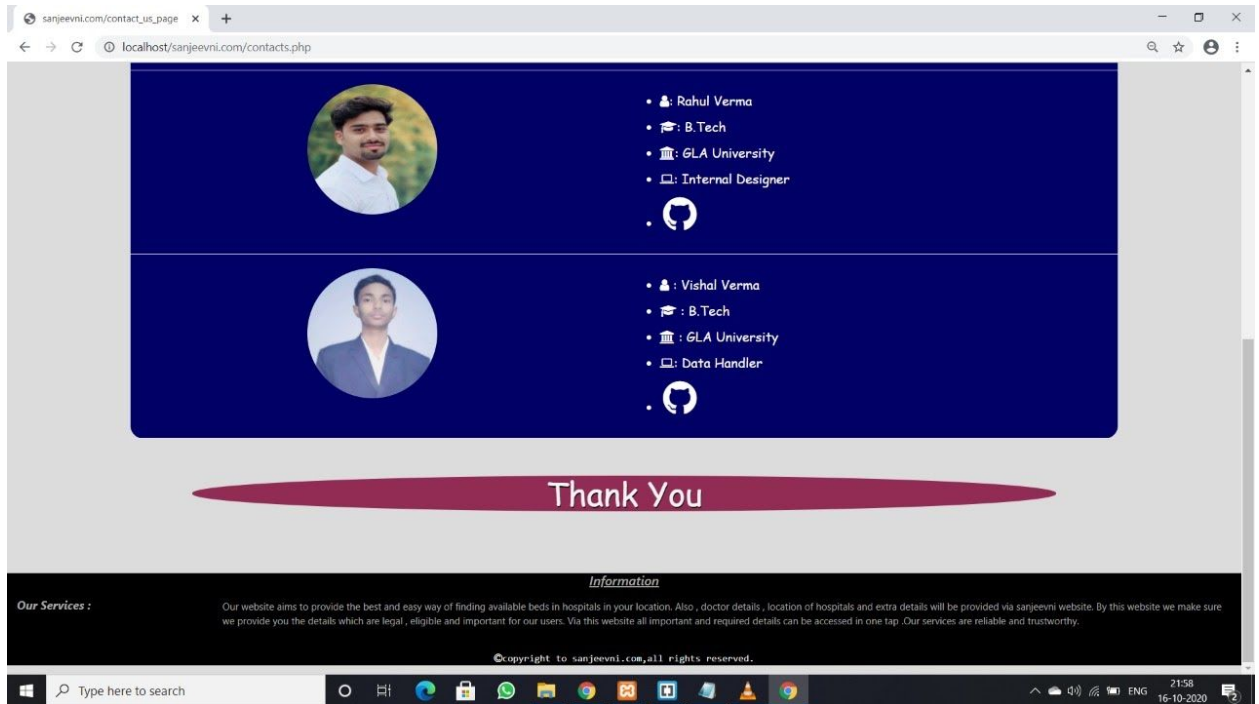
sanjeevni.com/contact_us_page ×  +

localhost/sanjeevni.com/contacts.php

- : Rahul Verma
- : B.Tech
- : GLA University
- : Internal Designer

- : Vishal Verma
- : B.Tech
- : GLA University
- : Data Handler

Thank You

Information

Our Services :

Our website aims to provide the best and easy way of finding available beds in hospitals in your location. Also , doctor details , location of hospitals and extra details will be provided via sanjeevni website. By this website we make sure we provide you the details which are legal , eligible and important for our users. Via this website all important and required details can be accessed in one tap .Our services are reliable and trustworthy.

©copyright to sanjeevni.com,all rights reserved.

Type here to search

ENG 21:58 16-10-2020